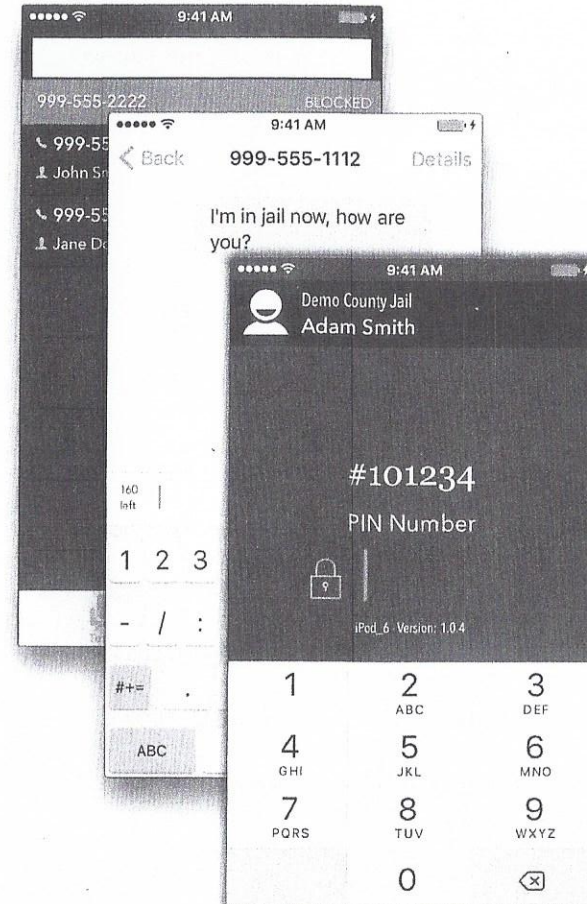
9:41 AM

999-555-2222 BLOCKED

999-55

John Sm

999-55

Jane Do

9:41 AM

< Back 999-555-1112 Details

I'm in jail now, how are you?

160 left

1 2 3

- / :

#+= .

ABC

9:41 AM

Demo County Jail
Adam Smith

#101234

PIN Number

iPod_6 · Version: 1.0.4

1
2 ABC
3 DEF
4 GHI
5 JKL
6 MNO
7 PQRS
8 TUV
9 WXYZ
0